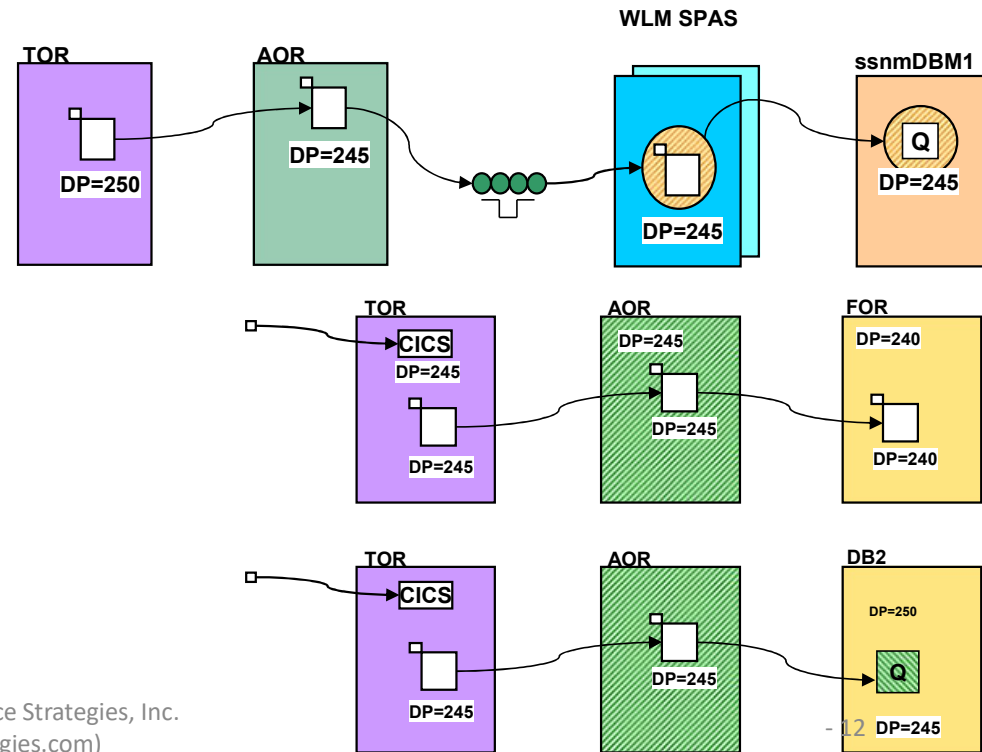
WLM SPAS

TOR

DP=250

AOR

DP=245

DP=245

ssnmDBM1

Q

DP=245

TOR

CICS

DP=245

DP=245

AOR

DP=245

DP=245

FOR

DP=240

DP=240

TOR

CICS

DP=245

AOR

DP=245

DB2

DP=250

Q

DP=245

ce Strategies, Inc.
gies.com)

- 12